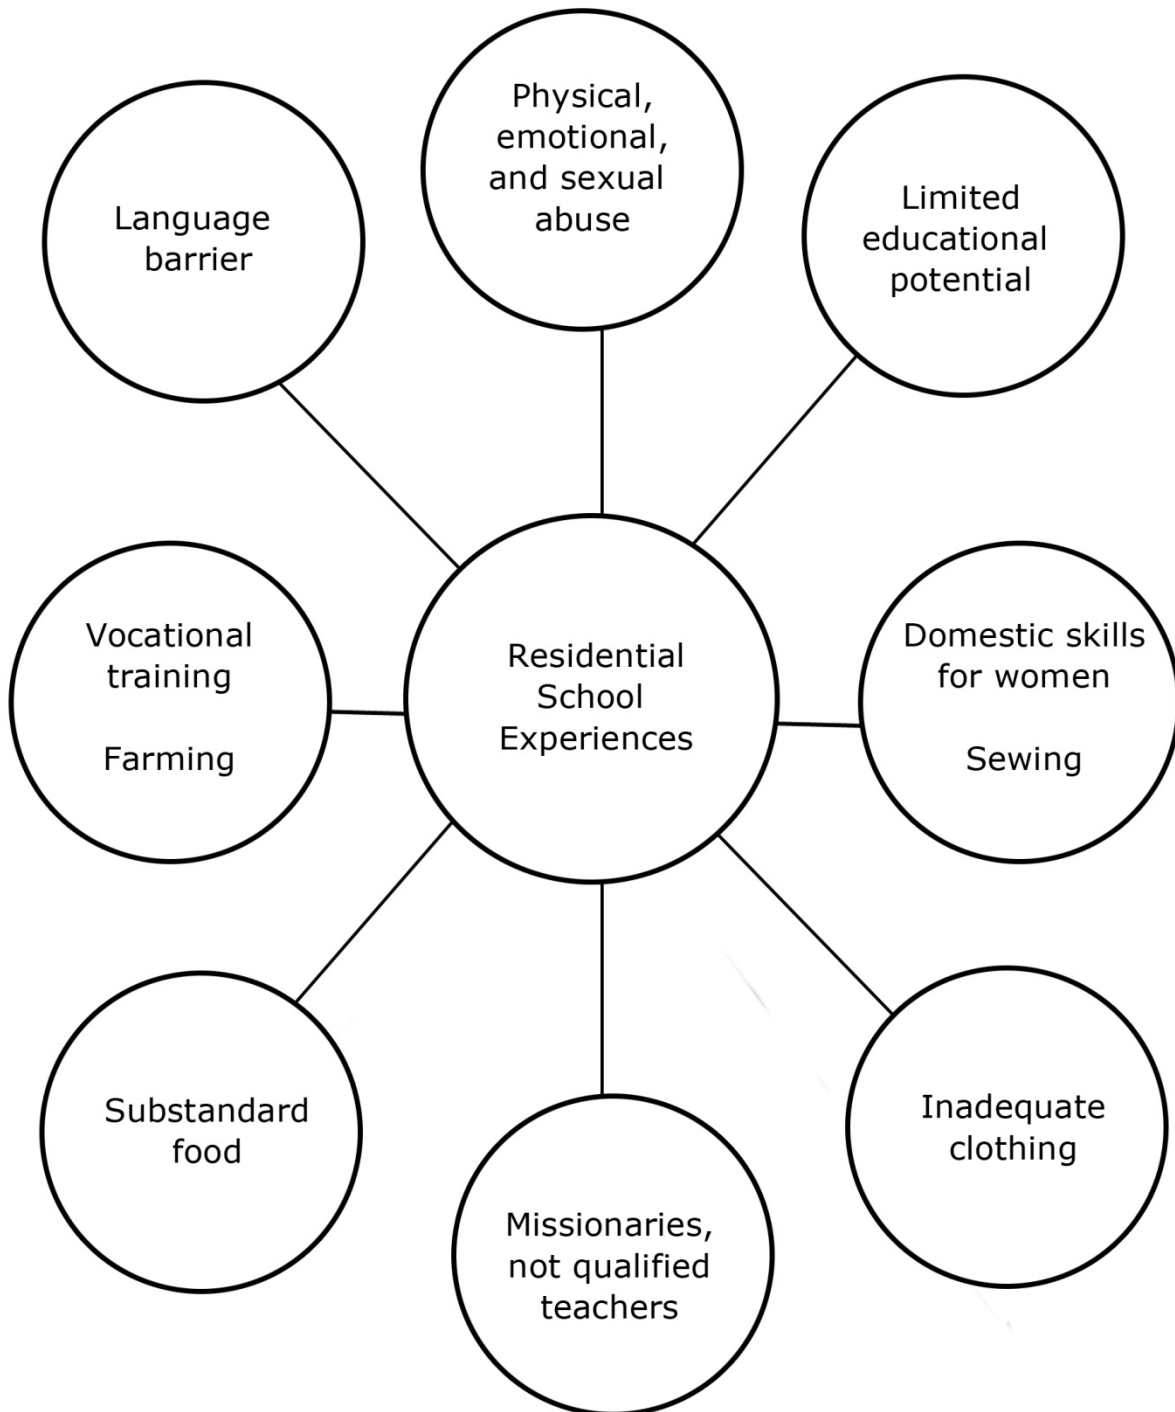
Physical, emotional, and sexual abuse

Language barrier

Limited educational potential

Vocational training

Farming

Residential School Experiences

Domestic skills for women

Sewing

Substandard food

Inadequate clothing

Missionaries, not qualified teachers